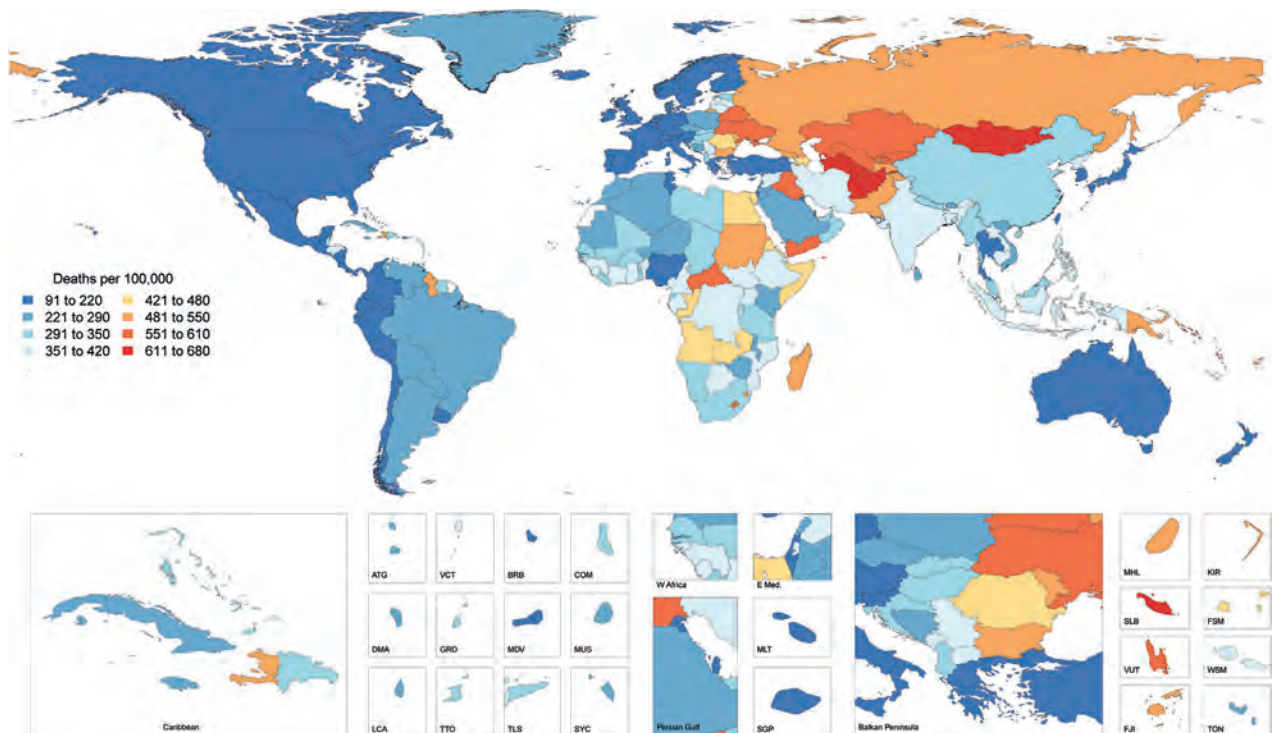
Deaths per 100,000

91 to 220
221 to 290
291 to 350
351 to 420
421 to 480
481 to 550
551 to 610
611 to 680

Caribbean

ATG
VCT
BRB
COM
DMA
GRD
MDV
MUS
LCA
TTO
TLS
SYC

W Africa
E Med.
Persian Gulf
MLT
SGP

Balkan Peninsula

MHL
KIR
SLB
FSM
VUT
WSM
FJI
TON